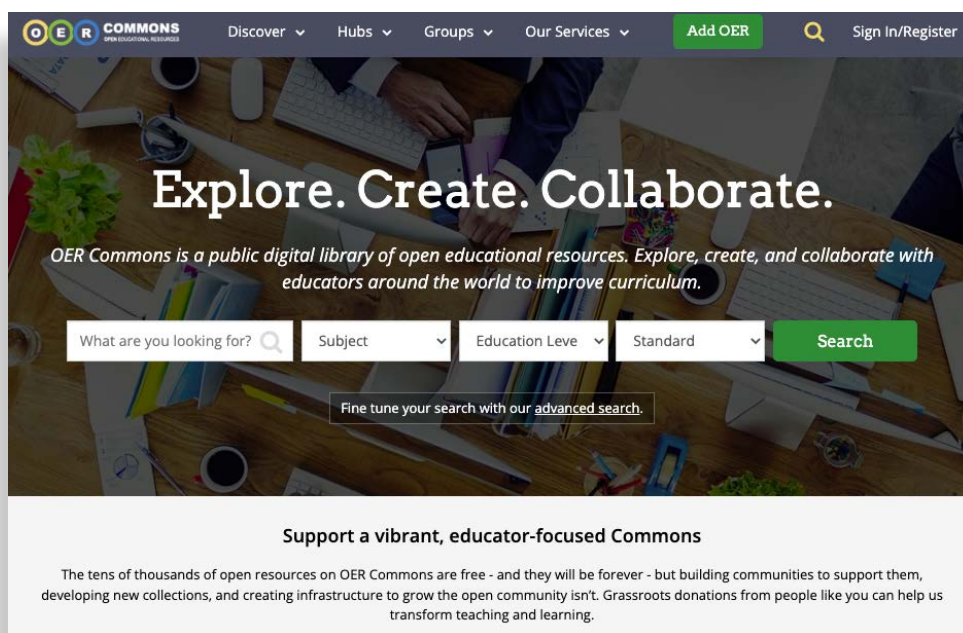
O E R COMMONS OPEN EDUCATIONAL RESOURCES

Discover Hubs Groups Our Services Add OER Sign In/Register

Explore. Create. Collaborate.

OER Commons is a public digital library of open educational resources. Explore, create, and collaborate with educators around the world to improve curriculum.

What are you looking for? | Subject | Education Leve | Standard | Search

Fine tune your search with our advanced search.

Support a vibrant, educator-focused Commons

The tens of thousands of open resources on OER Commons are free - and they will be forever - but building communities to support them, developing new collections, and creating infrastructure to grow the open community isn't. Grassroots donations from people like you can help us transform teaching and learning.